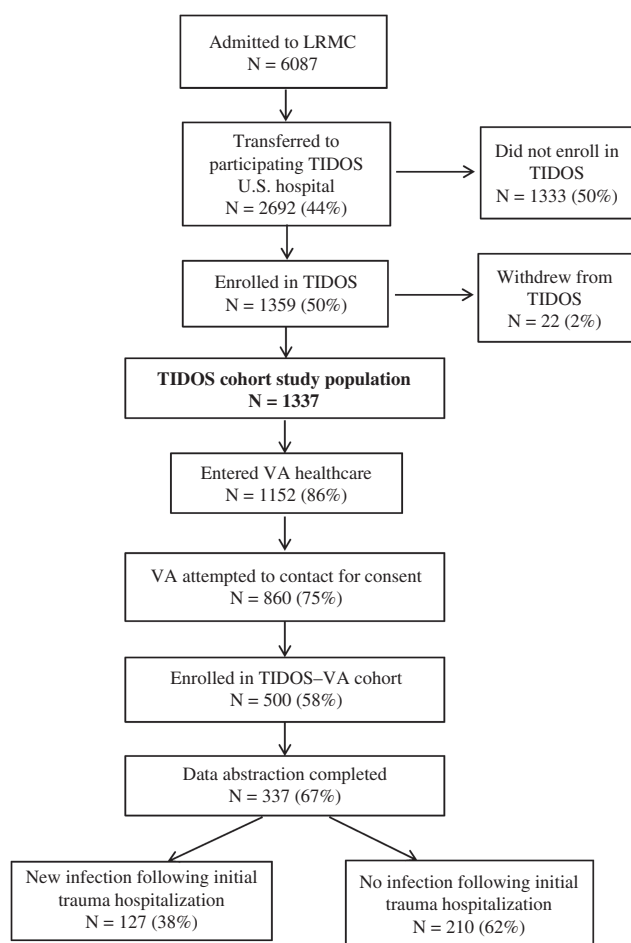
Admitted to LRMC
N = 6087

Transferred to participating TIDOS U.S. hospital
N = 2692 (44%)

Did not enroll in TIDOS
N = 1333 (50%)

Enrolled in TIDOS
N = 1359 (50%)

Withdrew from TIDOS
N = 22 (2%)

TIDOS cohort study population
N = 1337

Entered VA healthcare
N = 1152 (86%)

VA attempted to contact for consent
N = 860 (75%)

Enrolled in TIDOS–VA cohort
N = 500 (58%)

Data abstraction completed
N = 337 (67%)

New infection following initial trauma hospitalization
N = 127 (38%)

No infection following initial trauma hospitalization
N = 210 (62%)